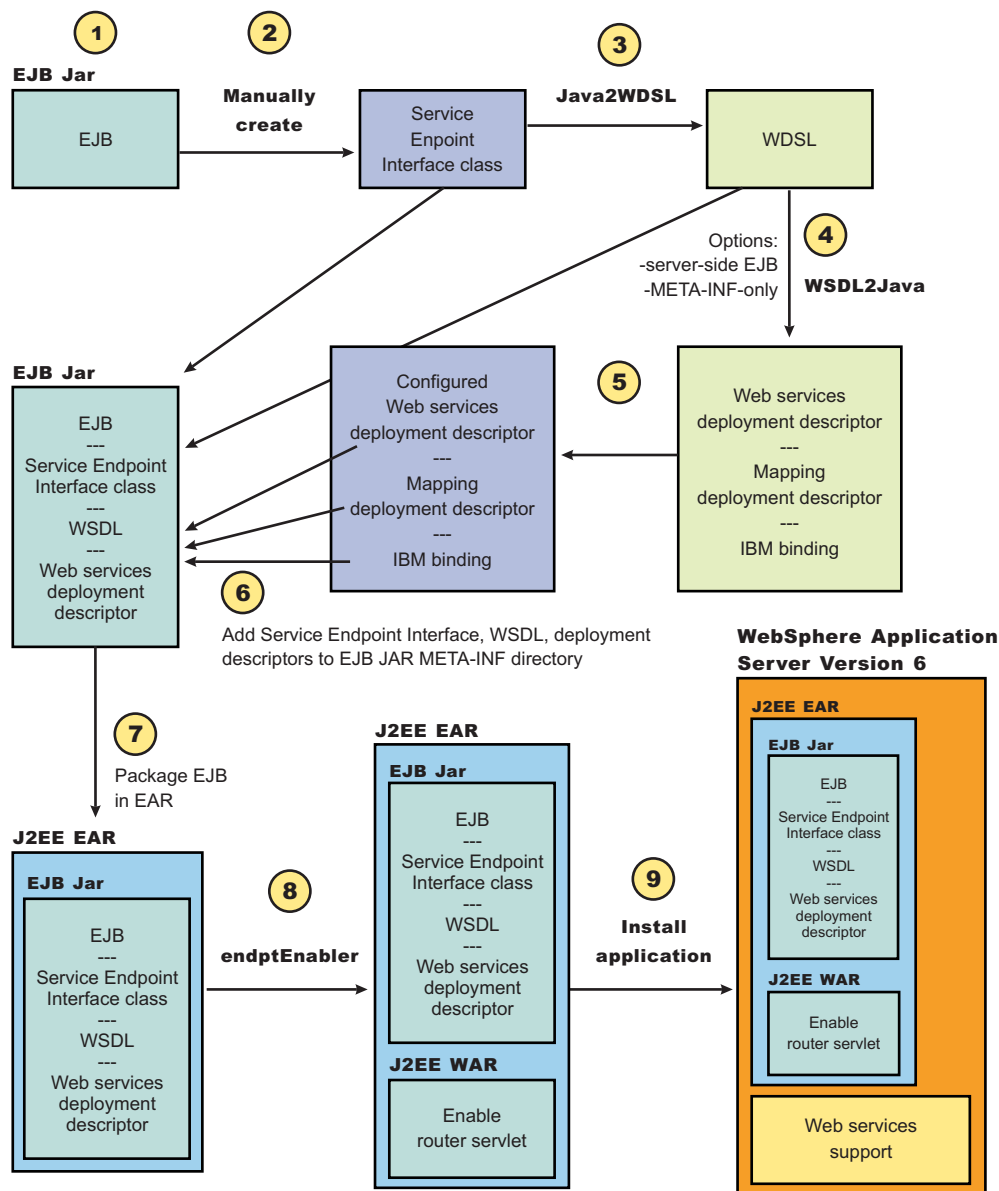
1

EJB Jar

EJB

2

Manually create

Service Enpoint Interface class

3

Java2WDSL

WDSL

Options:
-server-side EJB
-META-INF-only

4

WSDL2Java

EJB Jar

EJB
---
Service Endpoint Interface class
---
WSDL
---
Web services deployment descriptor

Configured Web services deployment descriptor
---
Mapping deployment descriptor
---
IBM binding

5

Web services deployment descriptor
---
Mapping deployment descriptor
---
IBM binding

6

Add Service Endpoint Interface, WSDL, deployment descriptors to EJB JAR META-INF directory

WebSphere Application Server Version 6

7

Package EJB in EAR

J2EE EAR

EJB Jar

EJB
---
Service Endpoint Interface class
---
WSDL
---
Web services deployment descriptor

8

endptEnabler

J2EE EAR

EJB Jar

EJB
---
Service Endpoint Interface class
---
WSDL
---
Web services deployment descriptor

J2EE WAR

Enable router servlet

9

Install application

J2EE EAR

EJB Jar

EJB
---
Service Endpoint Interface class
---
WSDL
---
Web services deployment descriptor

J2EE WAR

Enable router servlet

Web services support